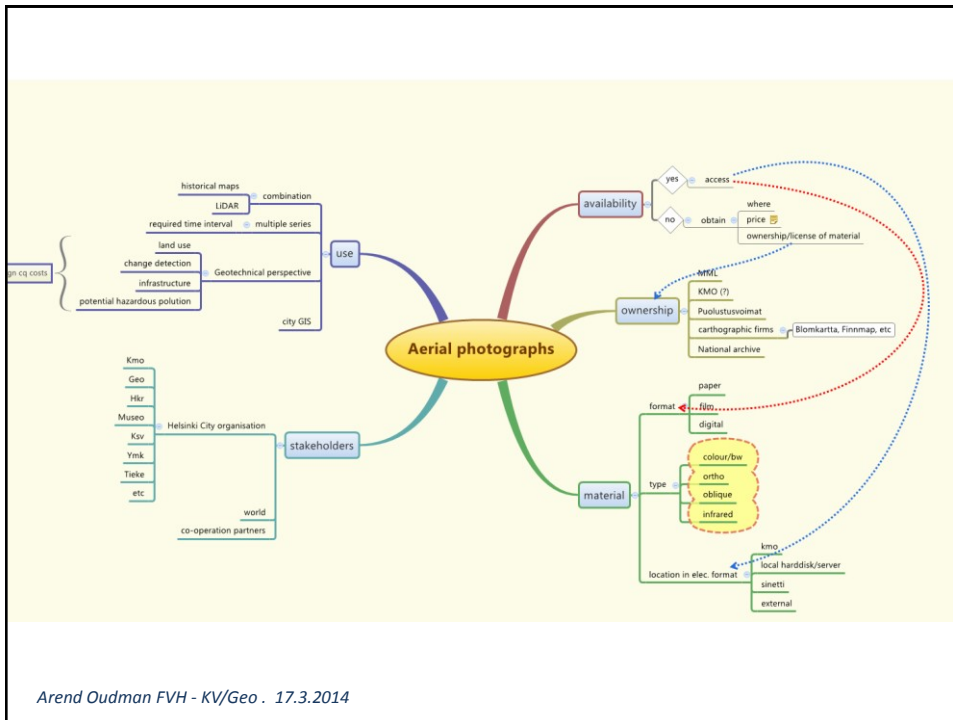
Aerial photographs

use
combination
historical maps
LiDAR
multiple series
required time interval
Geotechnical perspective
land use
change detection
infrastructure
potential hazardous polution
city GIS
gn cq costs

stakeholders
Helsinki City organisation
Kmo
Geo
Hkr
Museo
Ksv
Ymk
Tieke
etc
world
co-operation partners

availability
yes
access
no
obtain
where
price
ownership/license of material

ownership
MML
KMO (?)
Puolustusvoimat
carthographic firms
Blomkartta, Finnmap, etc
National archive

material
format
paper
film
digital
type
colour/bw
ortho
oblique
infrared
location in elec. format
kmo
local harddisk/server
sinetti
external

Arend Oudman FVH - KV/Geo . 17.3.2014